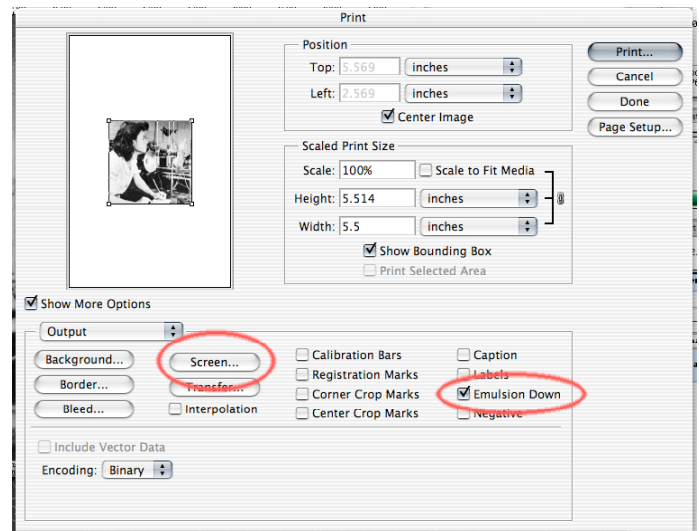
Print

Position

Top: 5.569 inches

Left: 2.569 inches

Center Image

Print...

Cancel

Done

Page Setup...

Scaled Print Size

Scale: 100%

Scale to Fit Media

Height: 5.514 inches

Width: 5.5 inches

Show Bounding Box

Print Selected Area

Show More Options

Output

Background...

Border...

Bleed...

Screen...

Transfer...

Interpolation

Calibration Bars

Registration Marks

Corner Crop Marks

Center Crop Marks

Caption

Labels

Emulsion Down

Negative

Include Vector Data

Encoding: Binary